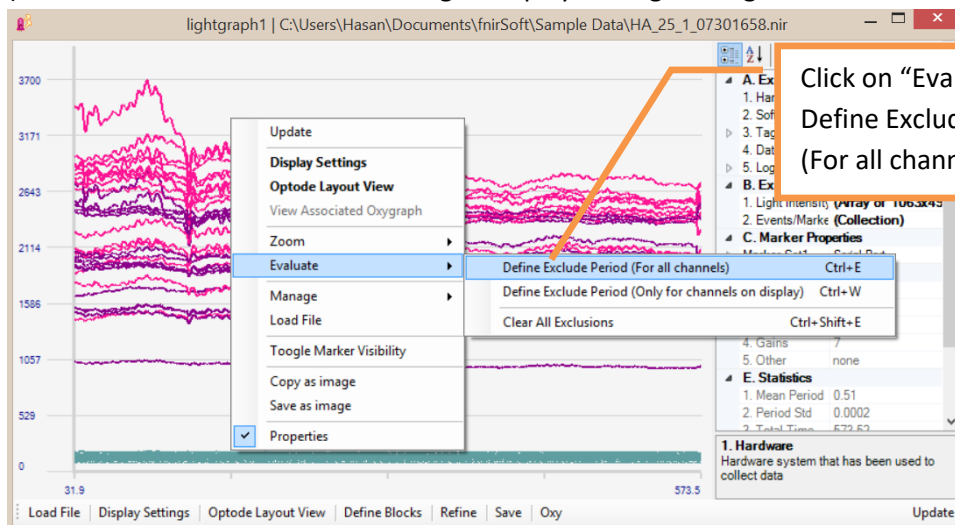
lightgraph1 | C:\Users\Hasan\Documents\fnirSoft\Sample Data\HA_25_1_07301658.nir

3700
3171
2643
2114
1586
1057
529
0
31.9
573.5

Update
Display Settings
Optode Layout View
View Associated Oxygraph
Zoom
Evaluate
Manage
Load File
Toogle Marker Visibility
Copy as image
Save as image
Properties

Define Exclude Period (For all channels) Ctrl+E
Define Exclude Period (Only for channels on display) Ctrl+W
Clear All Exclusions Ctrl+Shift+E

Click on "Eva
Define Exclu
(For all chann

A. Ex
1. Har
2. Sof
3. Tag
4. Dat
5. Log
B. Ex
1. Light Intensity (Array of 1063x4
2. Events/Marke (Collection)
C. Marker Properties
4. Gains 7
5. Other none
E. Statistics
1. Mean Period 0.51
2. Period Std 0.0002
1. Hardware
Hardware system that has been used to collect data

Load File | Display Settings | Optode Layout View | Define Blocks | Refine | Save | Oxy
Update